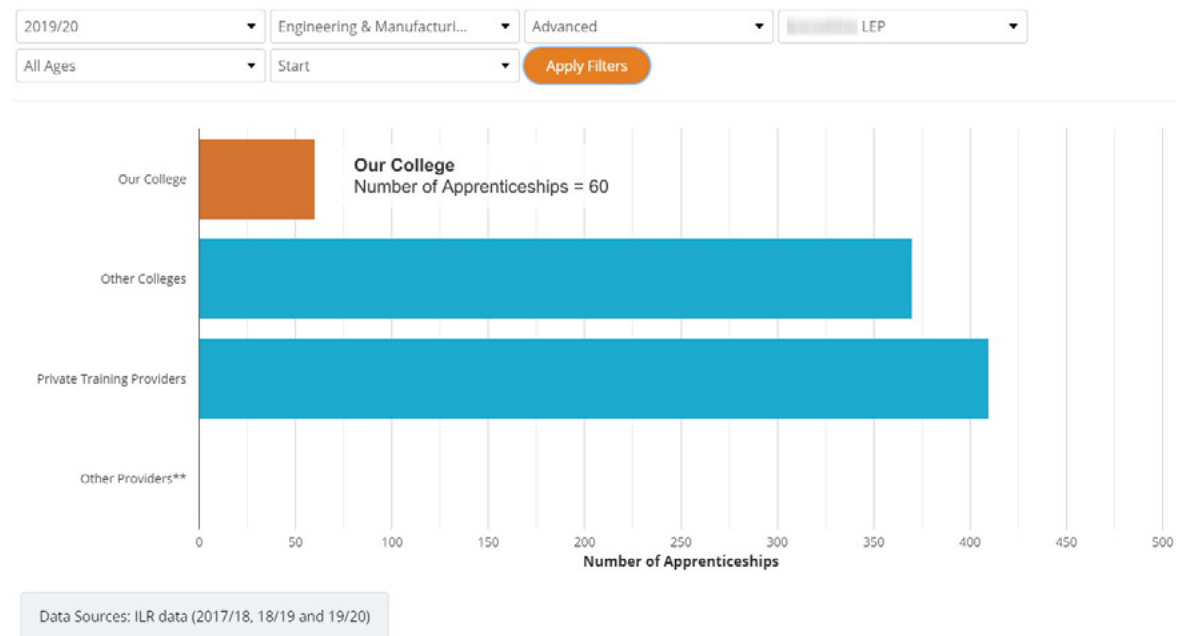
2019/20
Engineering & Manufacturi...
Advanced
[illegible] LEP
All Ages
Start
Apply Filters

Our College
Other Colleges
Private Training Providers
Other Providers**

Our College
Number of Apprenticeships = 60

0
50
100
150
200
250
300
350
400
450
500
Number of Apprenticeships

Data Sources: ILR data (2017/18, 18/19 and 19/20)